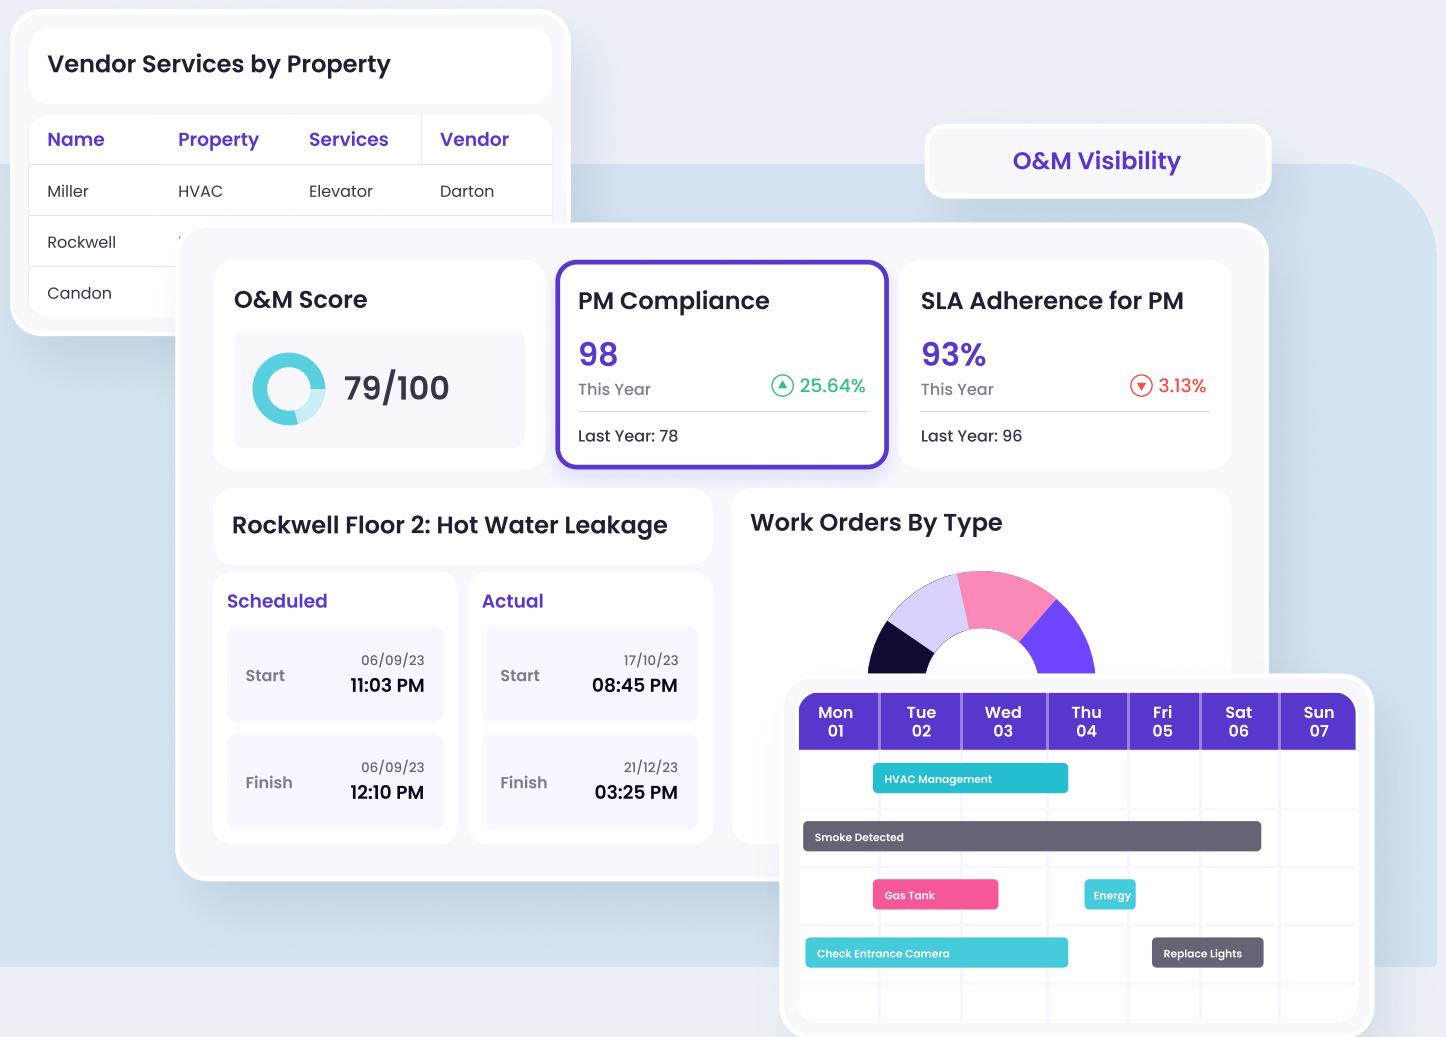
Vendor Services by Property

| Name | Property | Services | Vendor |
|---|---|---|---|
| Miller | HVAC | Elevator | Darton |
| Rockwell | | | |
| Candon | | | |

O&M Visibility

O&M Score

79/100

PM Compliance

98

This Year 25.64%

Last Year: 78

SLA Adherence for PM

93%

This Year 3.13%

Last Year: 96

Rockwell Floor 2: Hot Water Leakage

Scheduled

Start 06/09/23 11:03 PM

Finish 06/09/23 12:10 PM

Actual

Start 17/10/23 08:45 PM

Finish 21/12/23 03:25 PM

Work Orders By Type

| Mon 01 | Tue 02 | Wed 03 | Thu 04 | Fri 05 | Sat 06 | Sun 07 |
|---|---|---|---|---|---|---|

HVAC Management

Smoke Detected

Gas Tank

Energy

Check Entrance Camera

Replace Lights